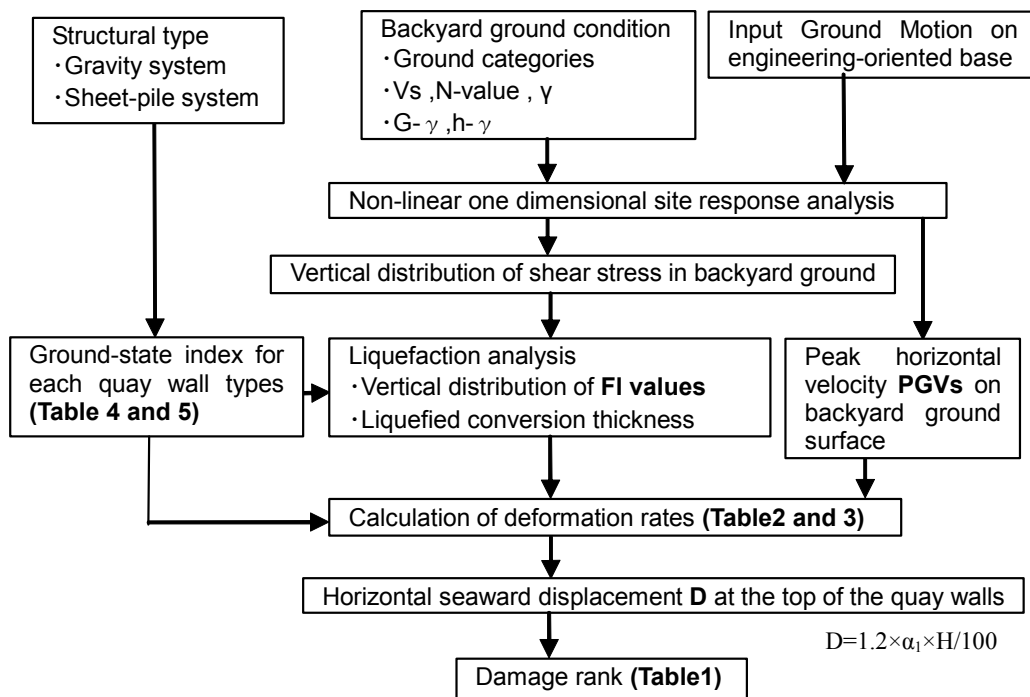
Structural type
・Gravity system
・Sheet-pile system

Backyard ground condition
・Ground categories
・Vs ,N-value , γ
・G- γ ,h- γ

Input Ground Motion on engineering-oriented base

Non-linear one dimensional site response analysis

Vertical distribution of shear stress in backyard ground

Ground-state index for each quay wall types **(Table 4 and 5)**

Liquefaction analysis
・Vertical distribution of **FI values**
・Liquefied conversion thickness

Peak horizontal velocity **PGVs** on backyard ground surface

Calculation of deformation rates **(Table2 and 3)**

Horizontal seaward displacement **D** at the top of the quay walls

$D=1.2\times\alpha_1\times H/100$

Damage rank **(Table1)**